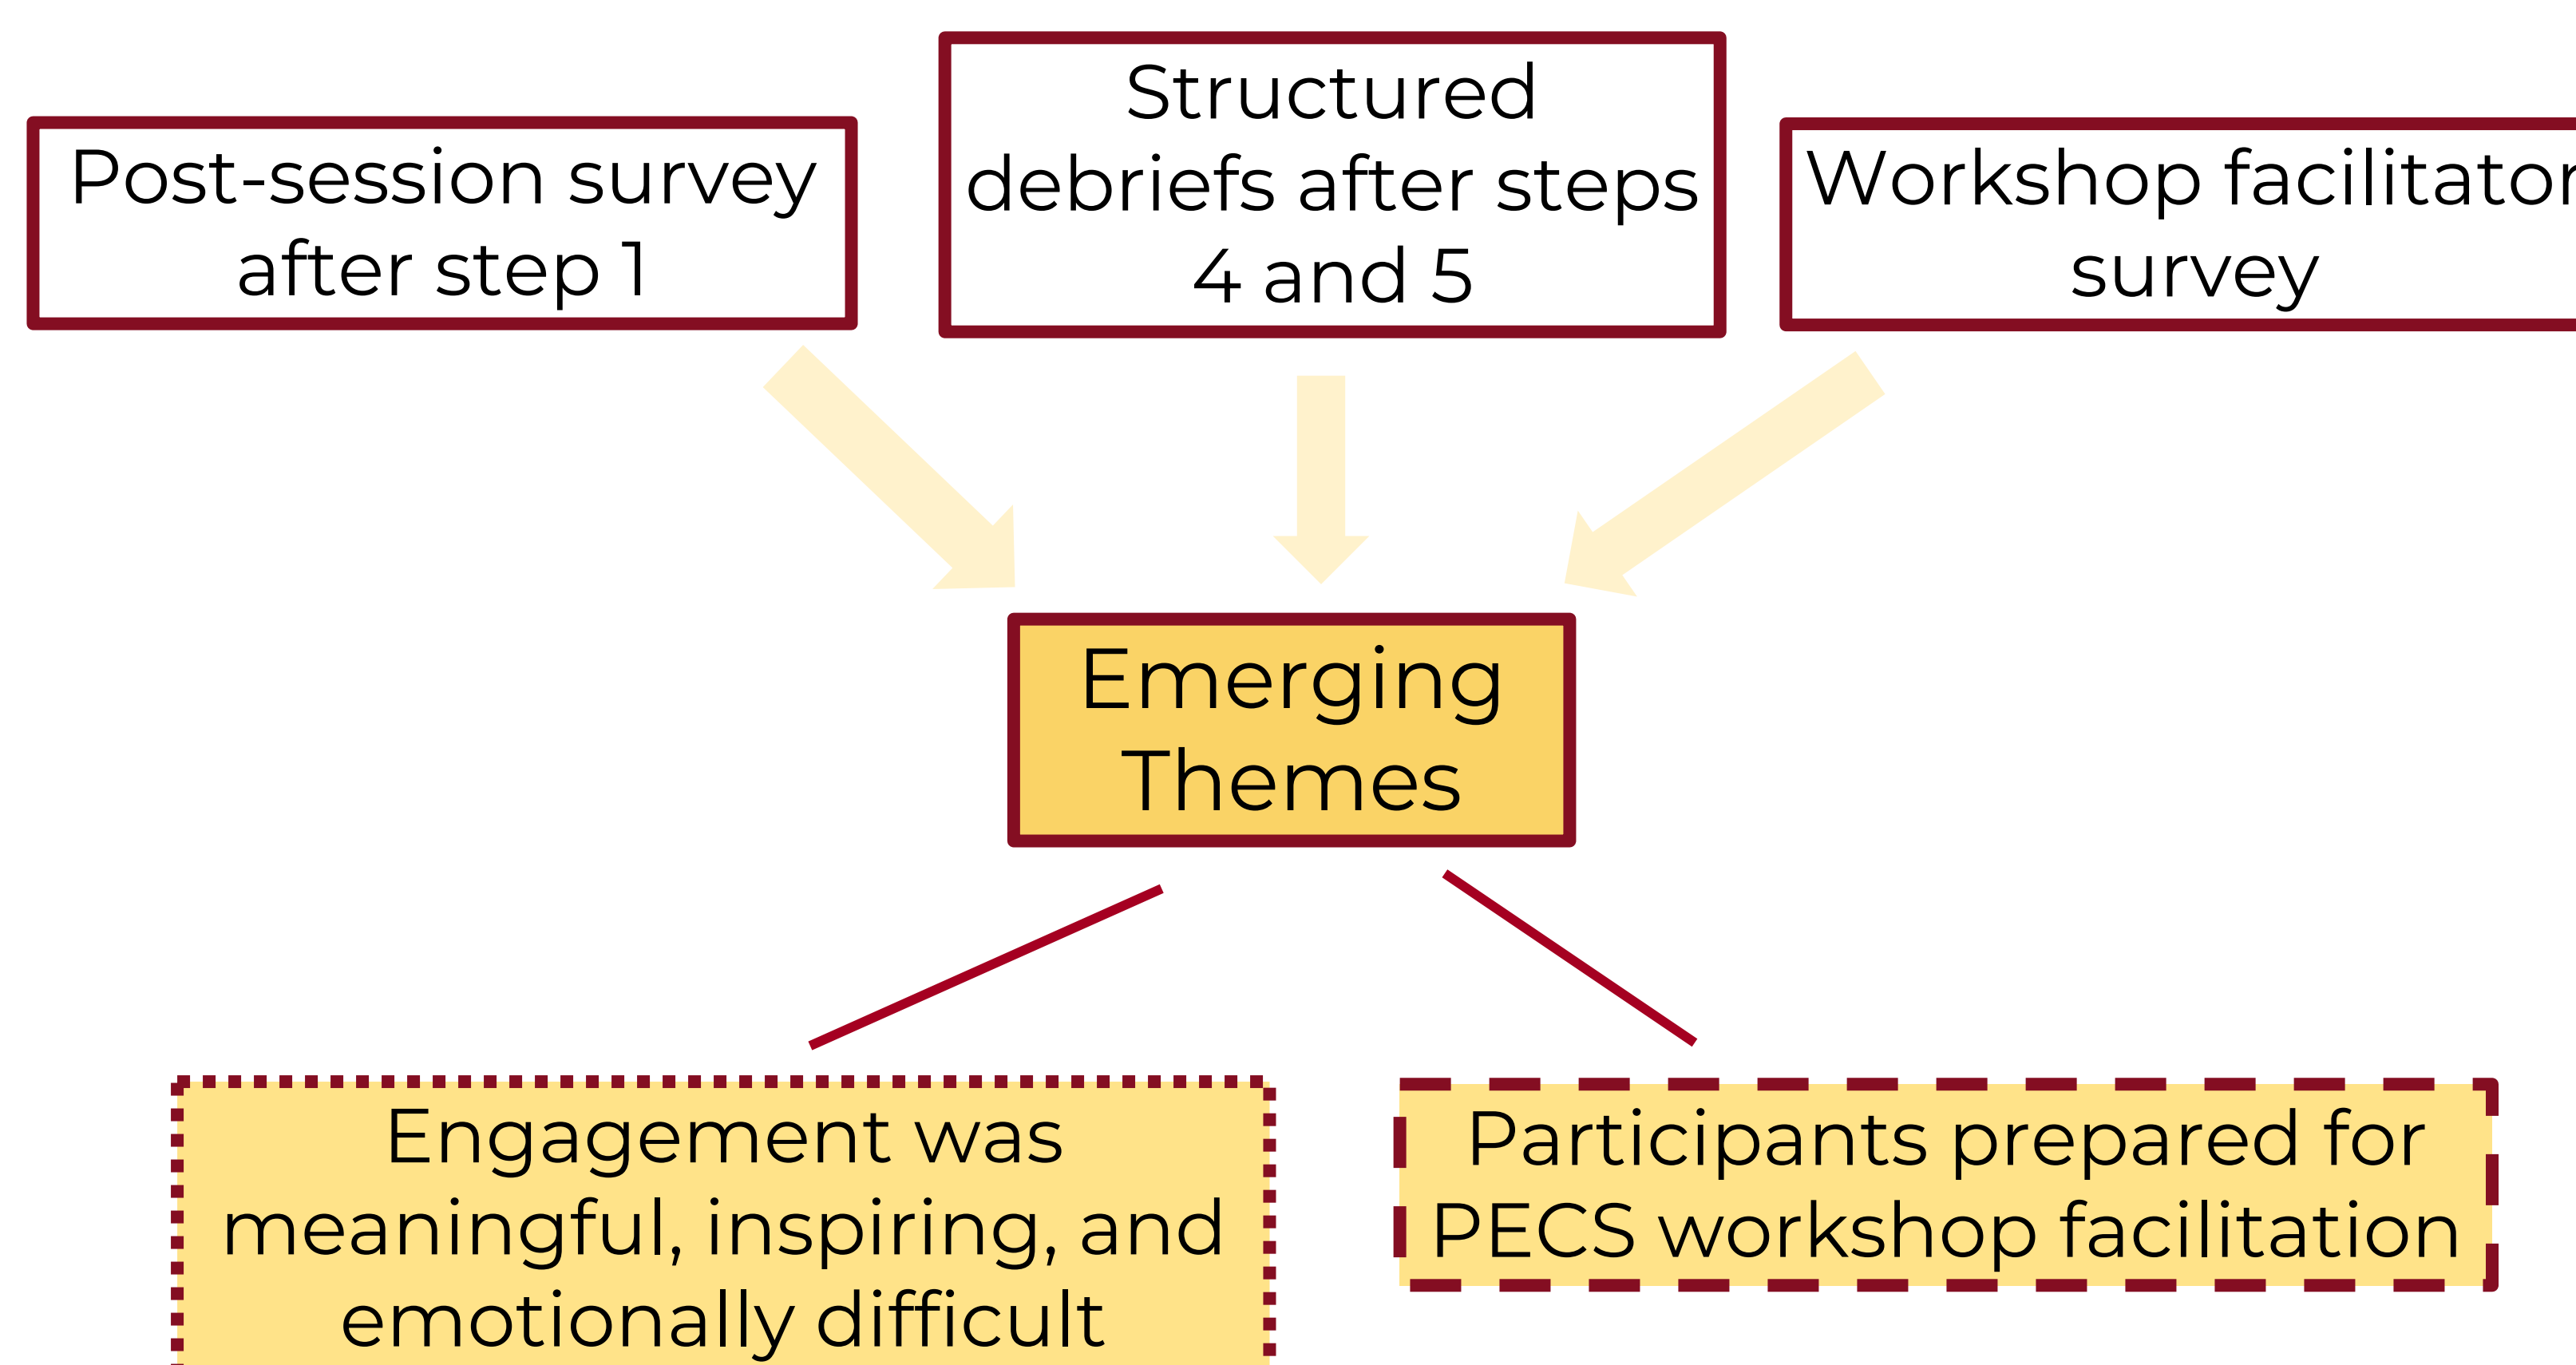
Post-session survey after step 1

Structured debriefs after steps 4 and 5

Workshop facilitator survey

Emerging Themes

Engagement was meaningful, inspiring, and emotionally difficult

Participants prepared for PECS workshop facilitation